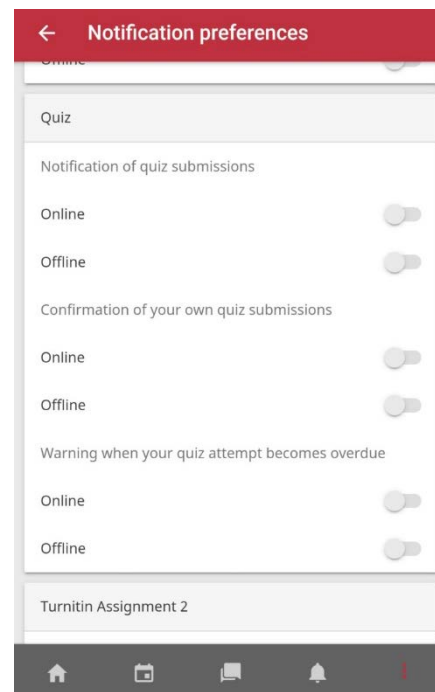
← Notification preferences

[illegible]

Quiz

Notification of quiz submissions

Online

Offline

Confirmation of your own quiz submissions

Online

Offline

Warning when your quiz attempt becomes overdue

Online

Offline

Turnitin Assignment 2